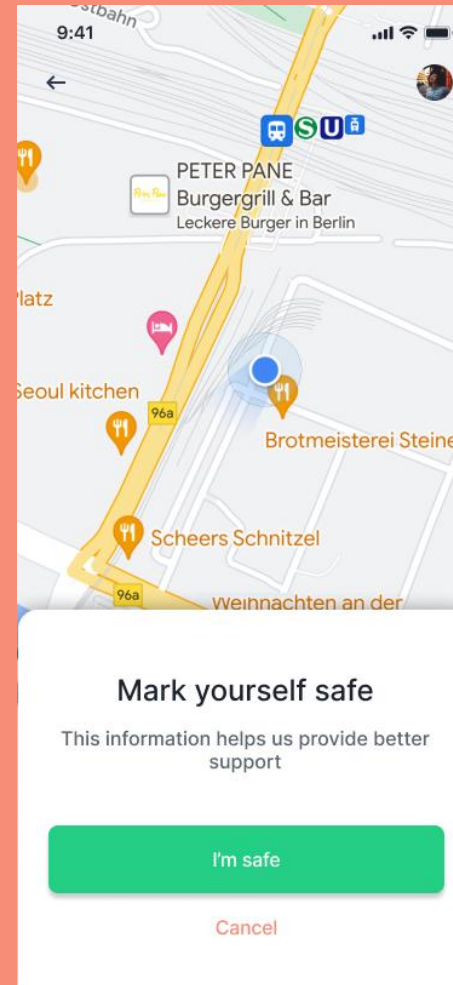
stbahn
9:41

←

S U

PETER PANE
Burgergrill & Bar
Leckere Burger in Berlin

Peter Pane

latz

Seoul kitchen

96a

Brotmeisterei Steine

Scheers Schnitzel

96a

Weinnachten an der

Mark yourself safe

This information helps us provide better support

I'm safe

Cancel